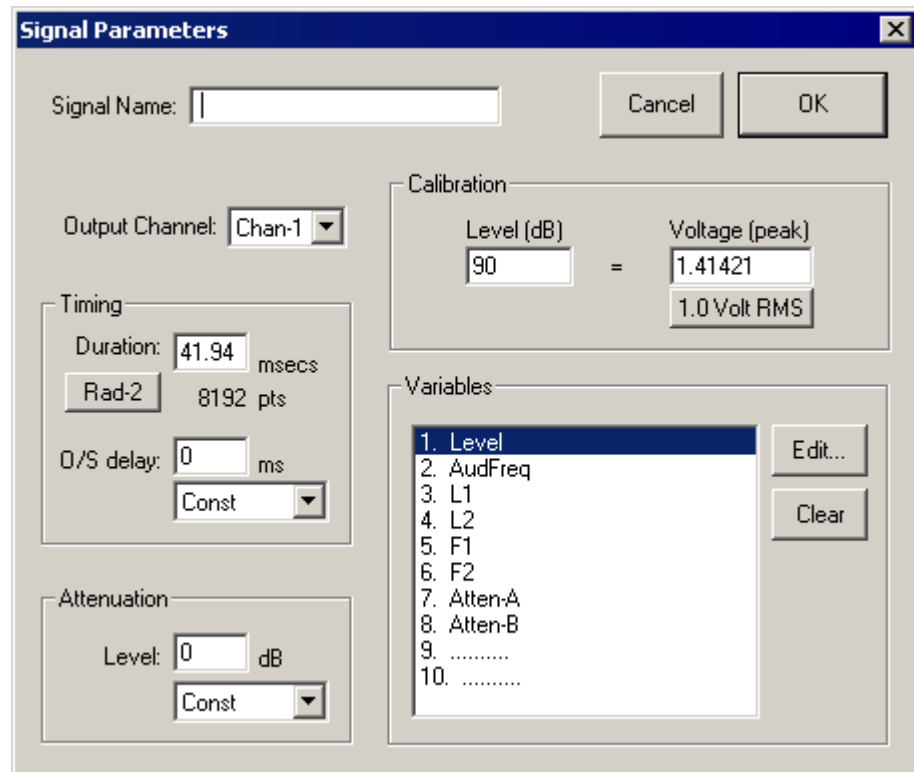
Signal Parameters

Signal Name:

Cancel

OK

Calibration

Level (dB)

90

=

Voltage (peak)

1.41421

1.0 Volt RMS

Output Channel: Chan-1

Timing

Duration: 41.94 msecs

Rad-2 8192 pts

O/S delay: 0 ms

Const

Variables

1. Level
2. AudFreq
3. L1
4. L2
5. F1
6. F2
7. Atten-A
8. Atten-B
9. ..........
10. ..........

Edit...

Clear

Attenuation

Level: 0 dB

Const